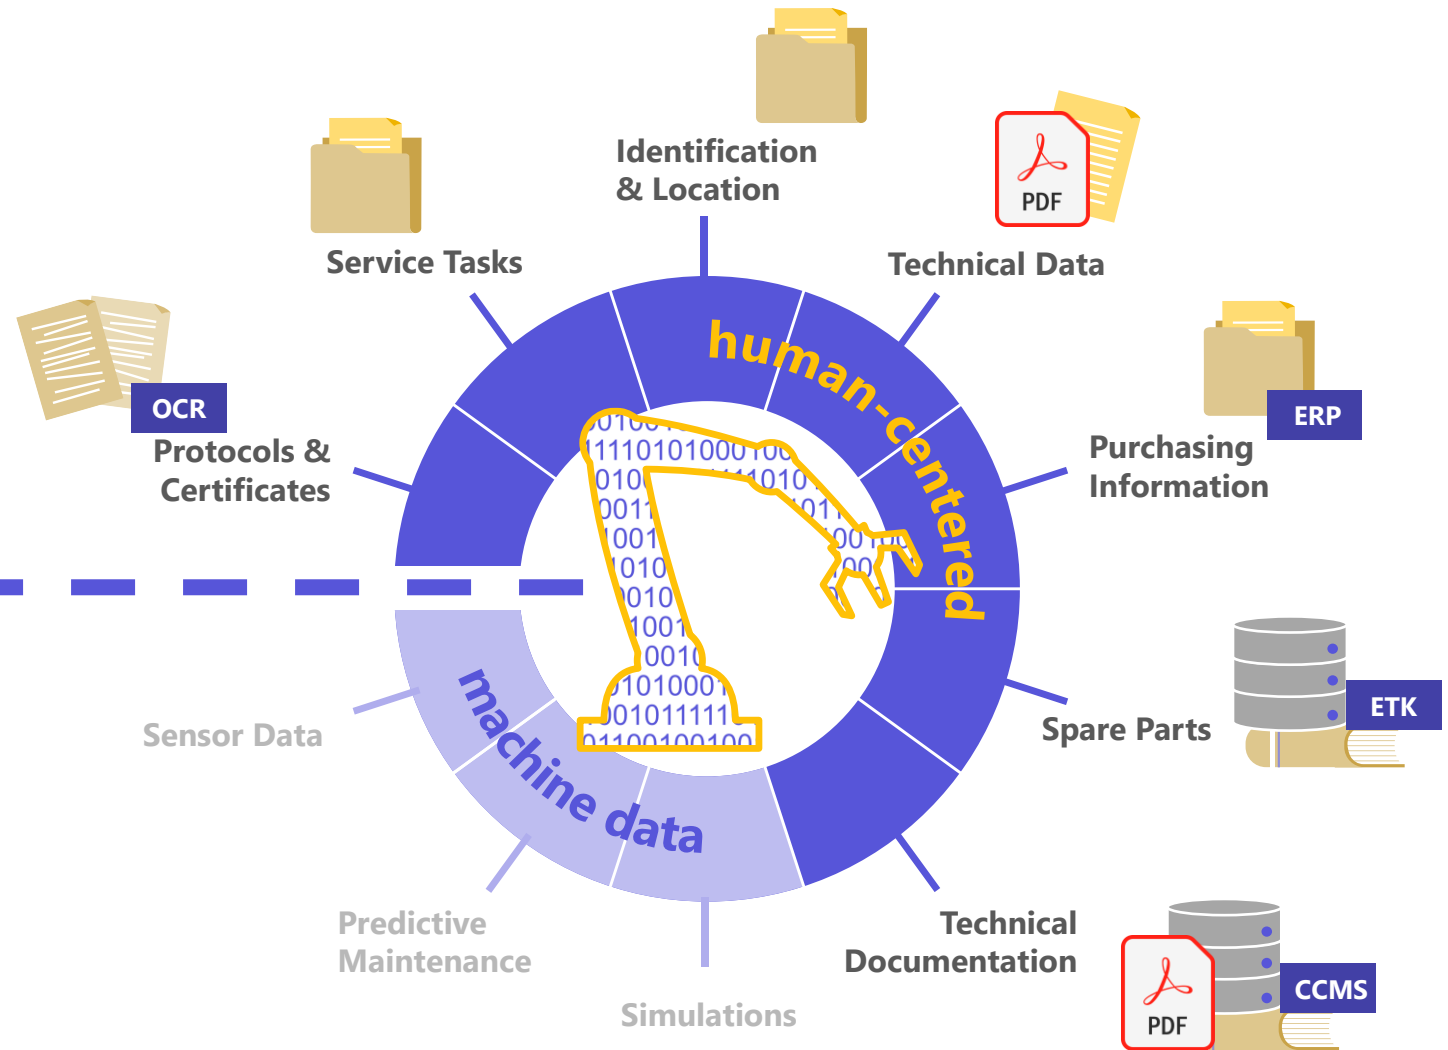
Identification & Location

Service Tasks

PDF

Technical Data

OCR

Protocols & Certificates

ERP

Purchasing Information

human-centered

machine data

Sensor Data

ETK

Spare Parts

Predictive Maintenance

Simulations

Technical Documentation

PDF

CCMS